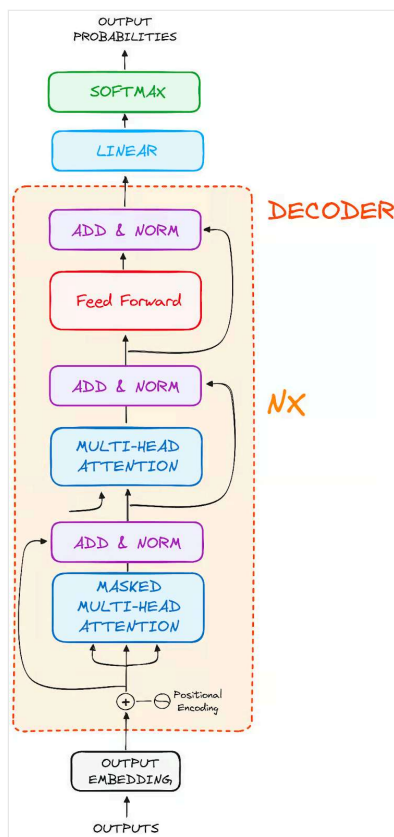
OUTPUT PROBABILITIES

SOFTMAX

LINEAR

DECODER

ADD & NORM

Feed Forward

ADD & NORM

NX

MULTI-HEAD ATTENTION

ADD & NORM

MASKED MULTI-HEAD ATTENTION

+

Positional Encoding

OUTPUT EMBEDDING

OUTPUTS